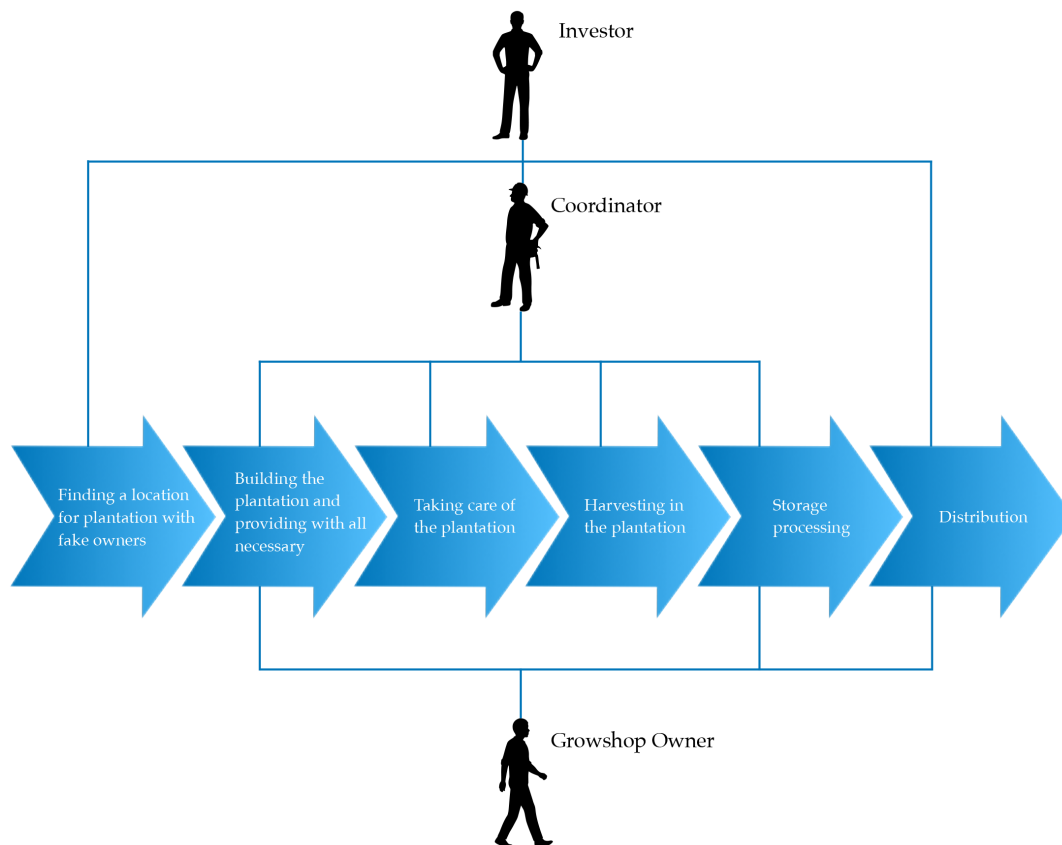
Investor

Coordinator

Finding a location for plantation with fake owners

Building the plantation and providing with all necessary

Taking care of the plantation

Harvesting in the plantation

Storage processing

Distribution

Growshop Owner